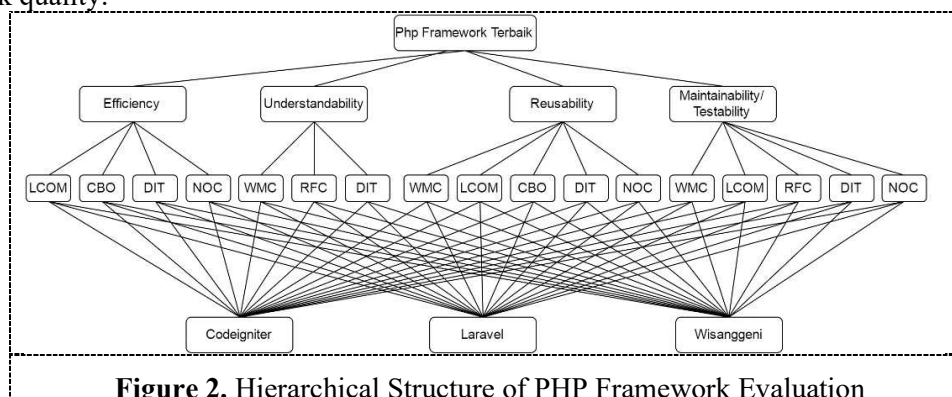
k quality.

Php Framework Terbaik

Efficiency

Understandability

Reusability

Maintainability/ Testability

LCOM CBO DIT NOC WMC RFC DIT WMC LCOM CBO DIT NOC WMC LCOM RFC DIT NOC

Codeigniter

Laravel

Wisanggeni

**Figure 2.** Hierarchical Structure of PHP Framework Evaluation